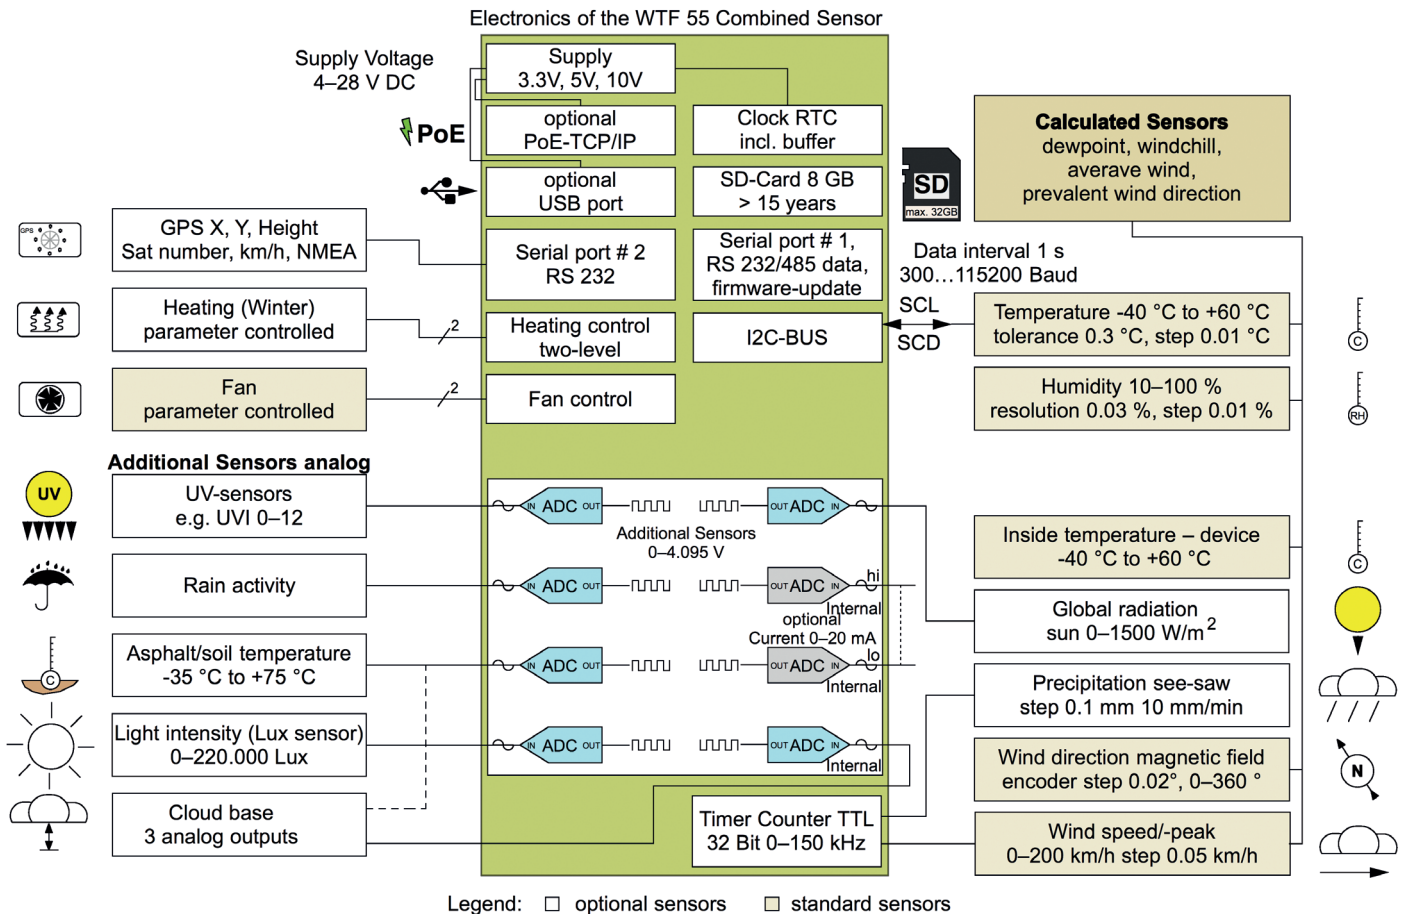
Electronics of the WTF 55 Combined Sensor

Supply Voltage 4–28 V DC

PoE

Supply 3.3V, 5V, 10V

optional PoE-TCP/IP

Clock RTC incl. buffer

optional USB port

SD-Card 8 GB > 15 years

SD max. 32GB

Calculated Sensors dewpoint, windchill, averave wind, prevalent wind direction

GPS

GPS X, Y, Height Sat number, km/h, NMEA

Serial port # 2 RS 232

Serial port # 1, RS 232/485 data, firmware-update

Data interval 1 s 300…115200 Baud

Heating (Winter) parameter controlled

2

Heating control two-level

I2C-BUS

SCL

SCD

Temperature -40 °C to +60 °C tolerance 0.3 °C, step 0.01 °C

C

Fan parameter controlled

2

Fan control

Humidity 10–100 % resolution 0.03 %, step 0.01 %

RH

Additional Sensors analog

UV

UV-sensors e.g. UVI 0–12

IN ADC OUT

OUT ADC IN

Additional Sensors 0–4.095 V

Inside temperature – device -40 °C to +60 °C

C

Rain activity

IN ADC OUT

OUT ADC IN

hi

Internal

optional Current 0–20 mA

Global radiation sun 0–1500 W/m $^2$

Asphalt/soil temperature -35 °C to +75 °C

C

IN ADC OUT

OUT ADC IN

lo

Internal

Precipitation see-saw step 0.1 mm 10 mm/min

Light intensity (Lux sensor) 0–220.000 Lux

IN ADC OUT

OUT ADC IN

Internal

Wind direction magnetic field encoder step 0.02°, 0–360 °

N

Cloud base 3 analog outputs

Timer Counter TTL 32 Bit 0–150 kHz

Wind speed/-peak 0–200 km/h step 0.05 km/h

Legend: optional sensors standard sensors